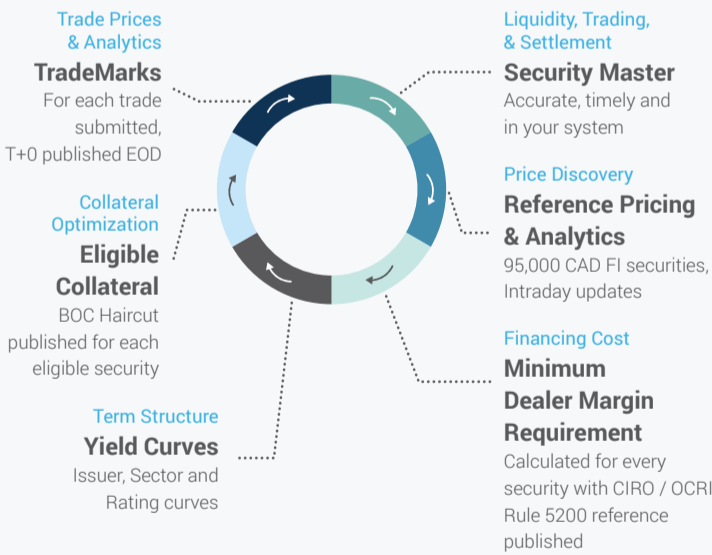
Trade Prices & Analytics
TradeMarks
For each trade submitted, T+0 published EOD

Liquidity, Trading, & Settlement
Security Master
Accurate, timely and in your system

Price Discovery
Reference Pricing & Analytics
95,000 CAD FI securities, Intraday updates

Collateral Optimization
Eligible Collateral
BOC Haircut published for each eligible security

Financing Cost
Minimum Dealer Margin Requirement
Calculated for every security with CIRO / OCRI Rule 5200 reference published

Term Structure
Yield Curves
Issuer, Sector and Rating curves